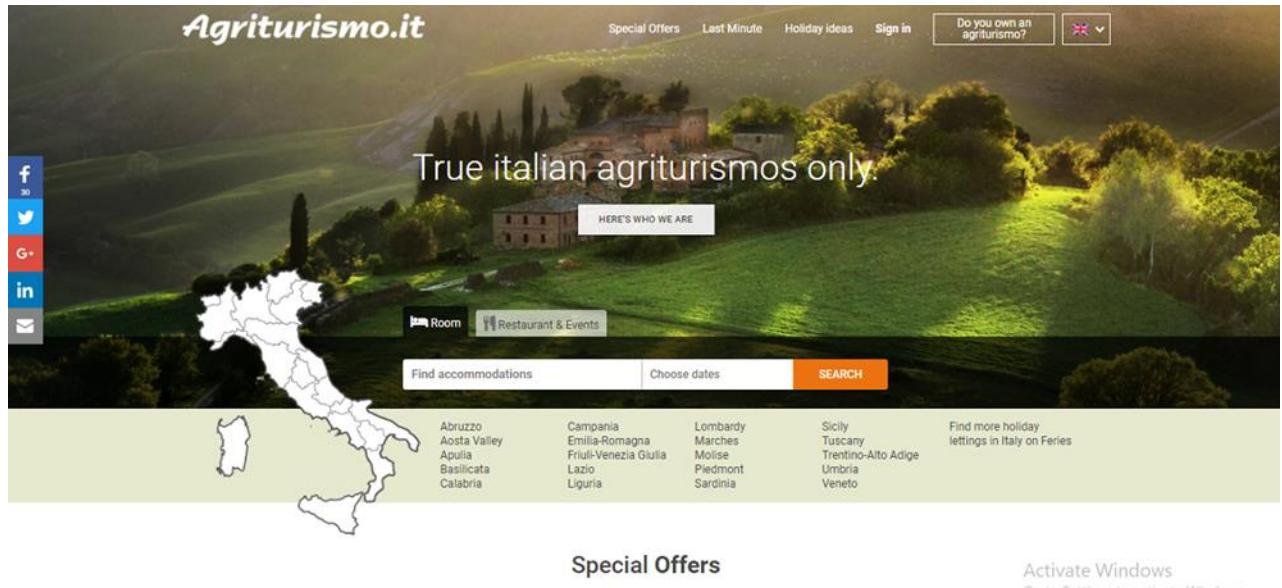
Agriturismo.it

Special Offers Last Minute Holiday ideas Sign in Do you own an agriturismo?

f 30

G+

in

True italian agriturismos only.

HERE'S WHO WE ARE

Room Restaurant & Events

Find accommodations Choose dates SEARCH

Abruzzo
Aosta Valley
Apulia
Basilicata
Calabria

Campania
Emilia-Romagna
Friuli-Venezia Giulia
Lazio
Liguria

Lombardy
Marches
Molise
Piedmont
Sardinia

Sicily
Tuscany
Trentino-Alto Adige
Umbria
Veneto

Find more holiday lettings in Italy on Feries

Special Offers

Activate Windows
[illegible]